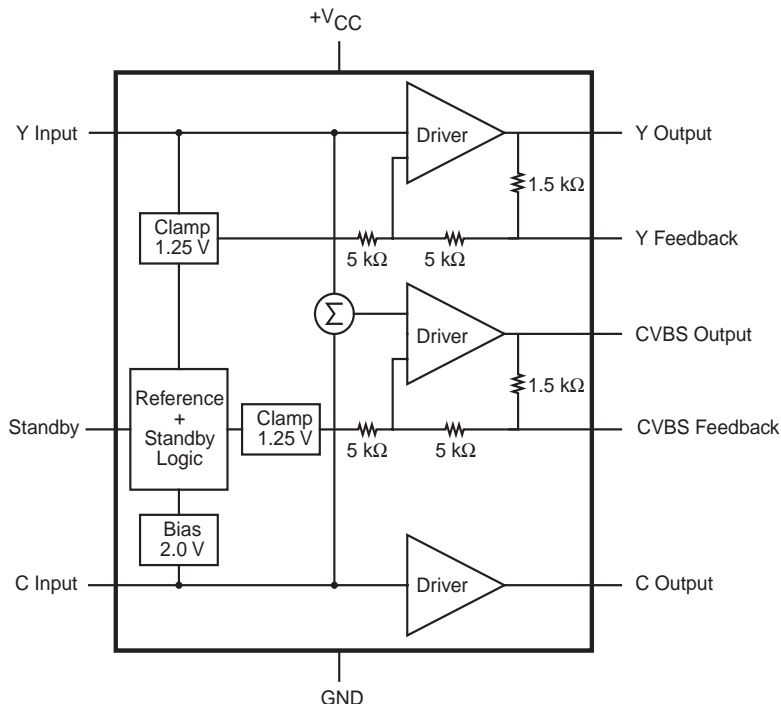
$+V_{CC}$

Y Input

Driver

Y Output

1.5 kΩ

Clamp 1.25 V

5 kΩ

5 kΩ

Y Feedback

$\Sigma$

Driver

CVBS Output

1.5 kΩ

Reference + Standby Logic

Standby

Clamp 1.25 V

5 kΩ

5 kΩ

CVBS Feedback

Bias 2.0 V

C Input

Driver

C Output

GND